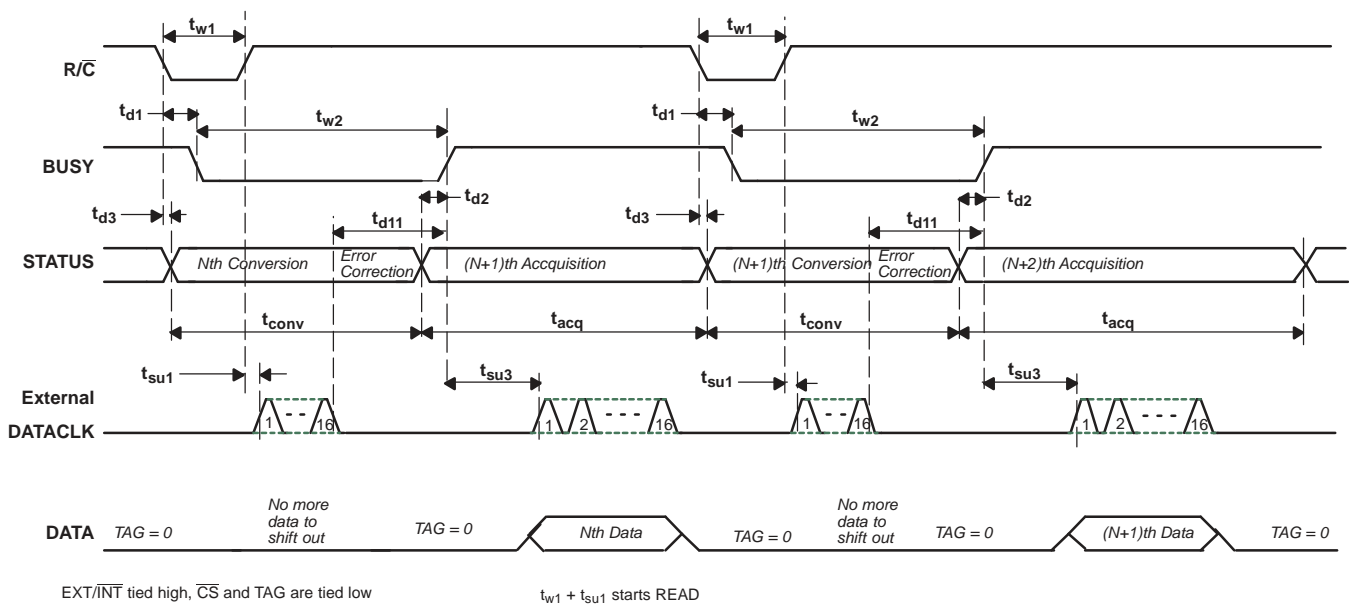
$t_{w1}$ $t_{w1}$

$R/\overline{C}$

$t_{d1}$ $t_{w2}$ $t_{d1}$ $t_{w2}$

BUSY

$t_{d2}$ $t_{d2}$

$t_{d3}$ $t_{d11}$ $t_{d3}$ $t_{d11}$

STATUS Nth Conversion Error Correction (N+1)th Accquisition (N+1)th Conversion Error Correction (N+2)th Accquisition

$t_{conv}$ $t_{acq}$ $t_{conv}$ $t_{acq}$

$t_{su1}$ $t_{su3}$ $t_{su1}$ $t_{su3}$

External DATACLK 1 16 1 2 16 1 16 1 2 16

No more data to shift out No more data to shift out

DATA TAG = 0 TAG = 0 Nth Data TAG = 0 TAG = 0 (N+1)th Data TAG = 0

EXT/$\overline{INT}$ tied high, $\overline{CS}$ and TAG are tied low

$t_{w1}$ + $t_{su1}$ starts READ